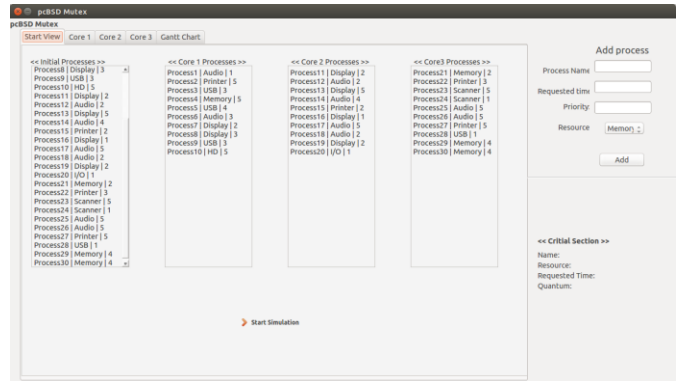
pcBSD Mutex
pcBSD Mutex

Start View | Core 1 | Core 2 | Core 3 | Gantt Chart

<< Initial Processes >>
Process8 | Display | 3
Process9 | USB | 3
Process10 | HD | 5
Process11 | Display | 2
Process12 | Audio | 2
Process13 | Display | 5
Process14 | Audio | 4
Process15 | Printer | 2
Process16 | Display | 1
Process17 | Audio | 5
Process18 | Audio | 2
Process19 | Display | 2
Process20 | I/O | 1
Process21 | Memory | 2
Process22 | Printer | 3
Process23 | Scanner | 5
Process24 | Scanner | 1
Process25 | Audio | 5
Process26 | Audio | 5
Process27 | Printer | 5
Process28 | USB | 1
Process29 | Memory | 4
Process30 | Memory | 4

<< Core 1 Processes >>
Process1 | Audio | 1
Process2 | Printer | 5
Process3 | USB | 3
Process4 | Memory | 5
Process5 | USB | 4
Process6 | Audio | 3
Process7 | Display | 2
Process8 | Display | 3
Process9 | USB | 3
Process10 | HD | 5

<< Core 2 Processes >>
Process11 | Display | 2
Process12 | Audio | 2
Process13 | Display | 5
Process14 | Audio | 4
Process15 | Printer | 2
Process16 | Display | 1
Process17 | Audio | 5
Process18 | Audio | 2
Process19 | Display | 2
Process20 | I/O | 1

<< Core3 Processes >>
Process21 | Memory | 2
Process22 | Printer | 3
Process23 | Scanner | 5
Process24 | Scanner | 1
Process25 | Audio | 5
Process26 | Audio | 5
Process27 | Printer | 5
Process28 | USB | 1
Process29 | Memory | 4
Process30 | Memory | 4

Start Simulation

Add process
Process Name
Requested time
Priority
Resource Memory
Add

<< Critial Section >>
Name:
Resource:
Requested Time:
Quantum: